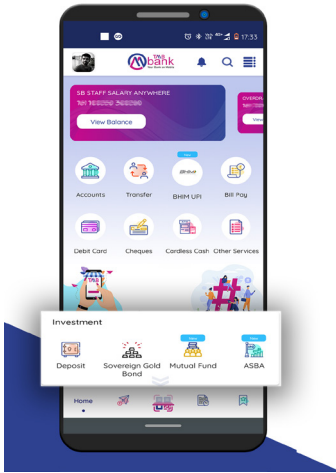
17:33

bank

SB STAFF SALARY ANYWHERE

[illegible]

View Balance

OVERDR

View

Accounts

Transfer

New

BHIM UPI

BHIM UPI

Bill Pay

Debit Card

Cheques

Cardless Cash

Other Services

Investment

New

New

Deposit

Sovereign Gold Bond

Mutual Fund

ASBA

Home